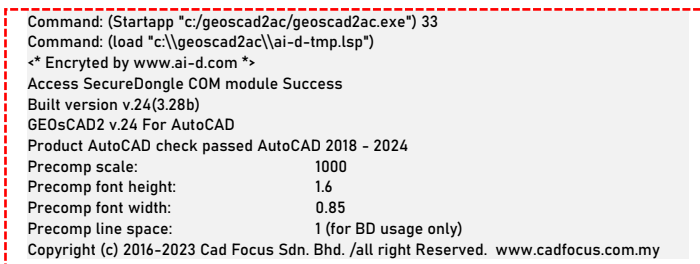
Command: (Startapp "c:/geoscad2ac/geoscad2ac.exe") 33
Command: (load "c:\\geoscad2ac\\ai-d-tmp.lsp")
<* Encryted by www.ai-d.com *>
Access SecureDongle COM module Success
Built version v.24(3.28b)
GEOsCAD2 v.24 For AutoCAD
Product AutoCAD check passed AutoCAD 2018 - 2024
Precomp scale: 1000
Precomp font height: 1.6
Precomp font width: 0.85
Precomp line space: 1 (for BD usage only)
Copyright (c) 2016-2023 Cad Focus Sdn. Bhd. /all right Reserved. www.cadfocus.com.my